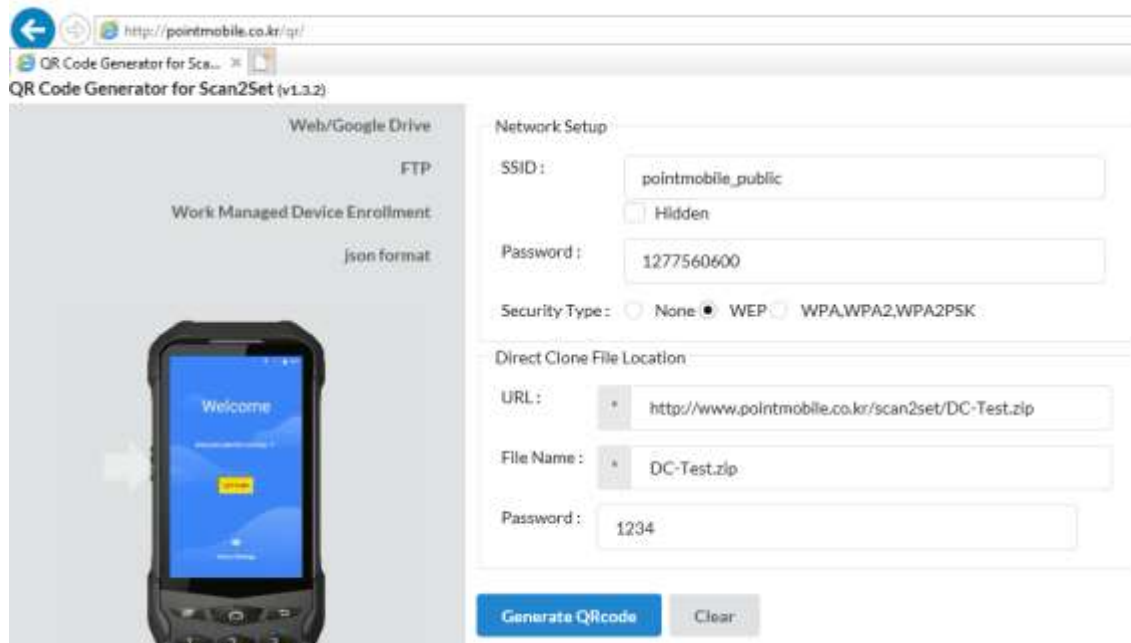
http://pointmobile.co.kr/qr/

QR Code Generator for Sca...

QR Code Generator for Scan2Set (v1.3.2)

Web/Google Drive

FTP

Work Managed Device Enrollment

json format

Welcome

Network Setup

SSID : pointmobile_public

Hidden

Password : 1277560600

Security Type : None WEP WPA,WPA2,WPA2PSK

Direct Clone File Location

URL : * http://www.pointmobile.co.kr/scan2set/DC-Test.zip

File Name : * DC-Test.zip

Password : 1234

Generate QRcode

Clear